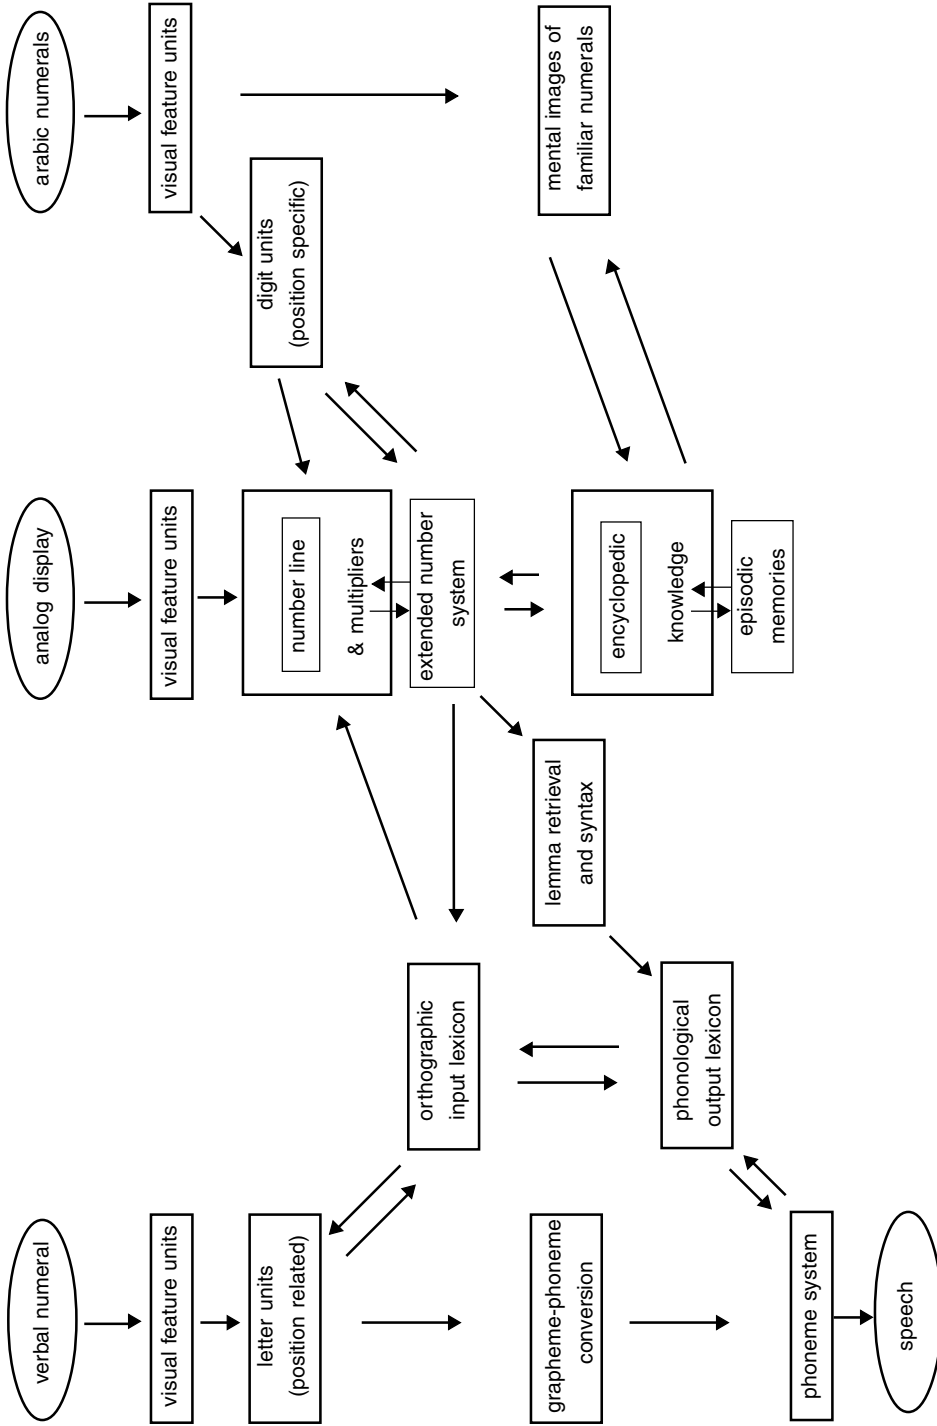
verbal numeral

visual feature units

letter units (position related)

grapheme-phoneme conversion

phoneme system

speech

orthographic input lexicon

phonological output lexicon

lemma retrieval and syntax

analog display

visual feature units

number line

& multipliers

extended number system

encyclopedic

knowledge

episodic memories

arabic numerals

visual feature units

digit units (position specific)

mental images of familiar numerals